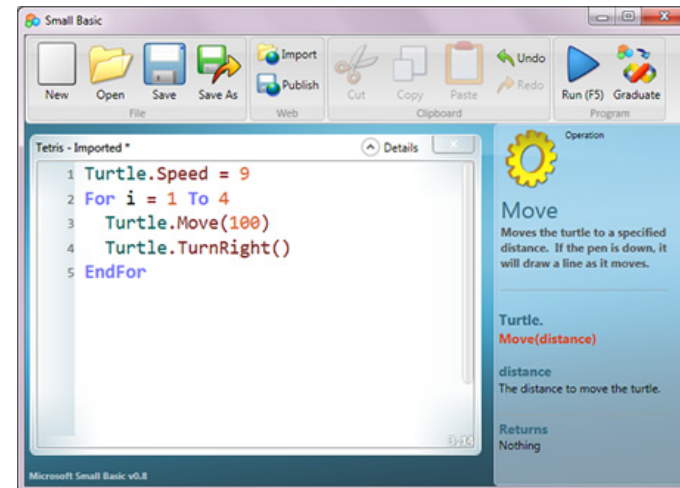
Small Basic

New Open Save Save As
File

Import
Publish
Web

Cut Copy Paste
Undo
Redo
Clipboard

Run (F5) Graduate
Program

Tetris - Imported *
Details

1 Turtle.Speed = 9
2 For i = 1 To 4
3 Turtle.Move(100)
4 Turtle.TurnRight()
5 EndFor

3:14

Operation

Move

Moves the turtle to a specified distance. If the pen is down, it will draw a line as it moves.

Turtle.
Move(distance)

distance
The distance to move the turtle.

Returns
Nothing

Microsoft Small Basic v0.8